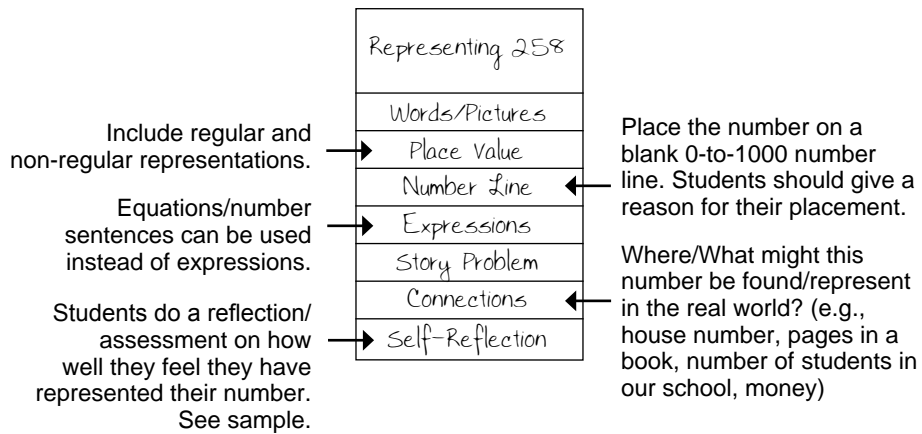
Representing 258

Words/Pictures

Place Value

Number Line

Expressions

Story Problem

Connections

Self-Reflection

Include regular and non-regular representations.

Equations/number sentences can be used instead of expressions.

Students do a reflection/ assessment on how well they feel they have represented their number. See sample.

Place the number on a blank 0-to-1000 number line. Students should give a reason for their placement.

Where/What might this number be found/represent in the real world? (e.g., house number, pages in a book, number of students in our school, money)